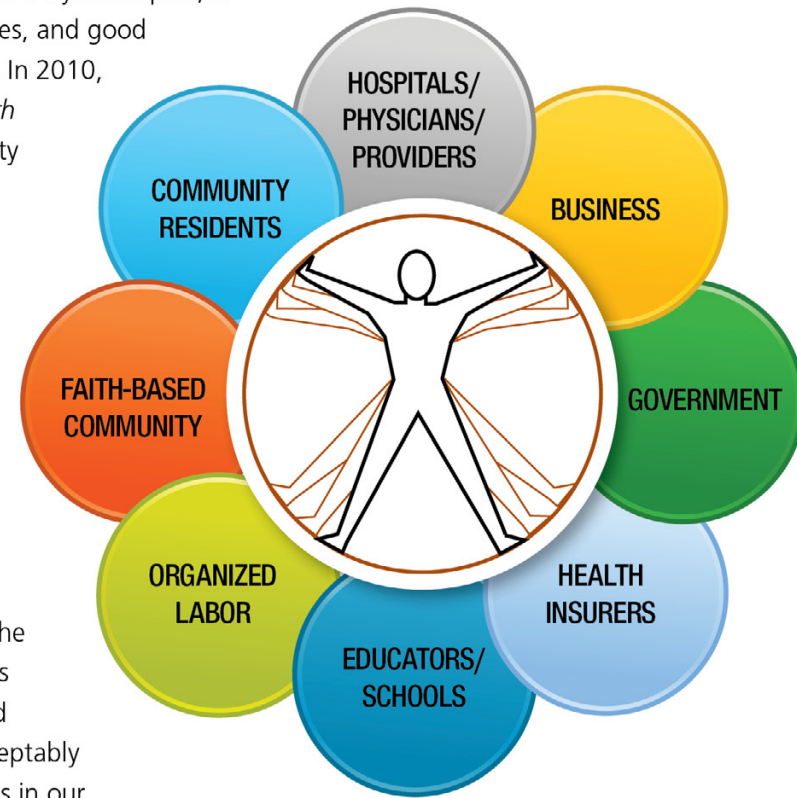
es, and good
In 2010,
th
ty

he
s
d
eptably
s in our

HOSPITALS/ PHYSICIANS/ PROVIDERS

BUSINESS

GOVERNMENT

HEALTH INSURERS

EDUCATORS/ SCHOOLS

ORGANIZED LABOR

FAITH-BASED COMMUNITY

COMMUNITY RESIDENTS